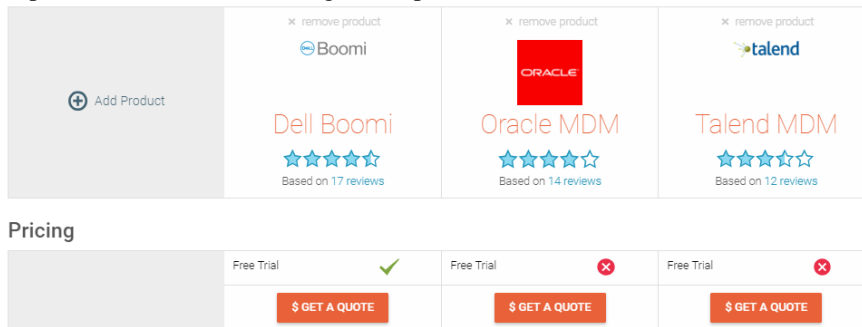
× remove product | × remove product | × remove product

Add Product

Boomi

ORACLE

talend

Dell Boomi
Based on 17 reviews

Oracle MDM
Based on 14 reviews

Talend MDM
Based on 12 reviews

Pricing

| | | | |
|---|---|---|---|
| | Free Trial | Free Trial | Free Trial |
| | $ GET A QUOTE | $ GET A QUOTE | $ GET A QUOTE |